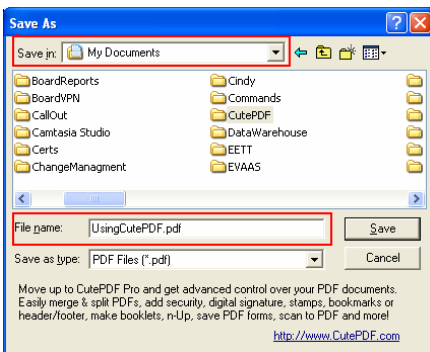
Save As

Save in: My Documents

BoardReports
BoardVPN
CallOut
Camtasia Studio
Certs
ChangeManagment
Cindy
Commands
CutePDF
DataWarehouse
EETT
EVAAS

File name: UsingCutePDF.pdf
Save

Save as type: PDF Files (*.pdf)
Cancel

Move up to CutePDF Pro and get advanced control over your PDF documents. Easily merge & split PDFs, add security, digital signature, stamps, bookmarks or header/footer, make booklets, n-Up, save PDF forms, scan to PDF and more!

http://www.CutePDF.com